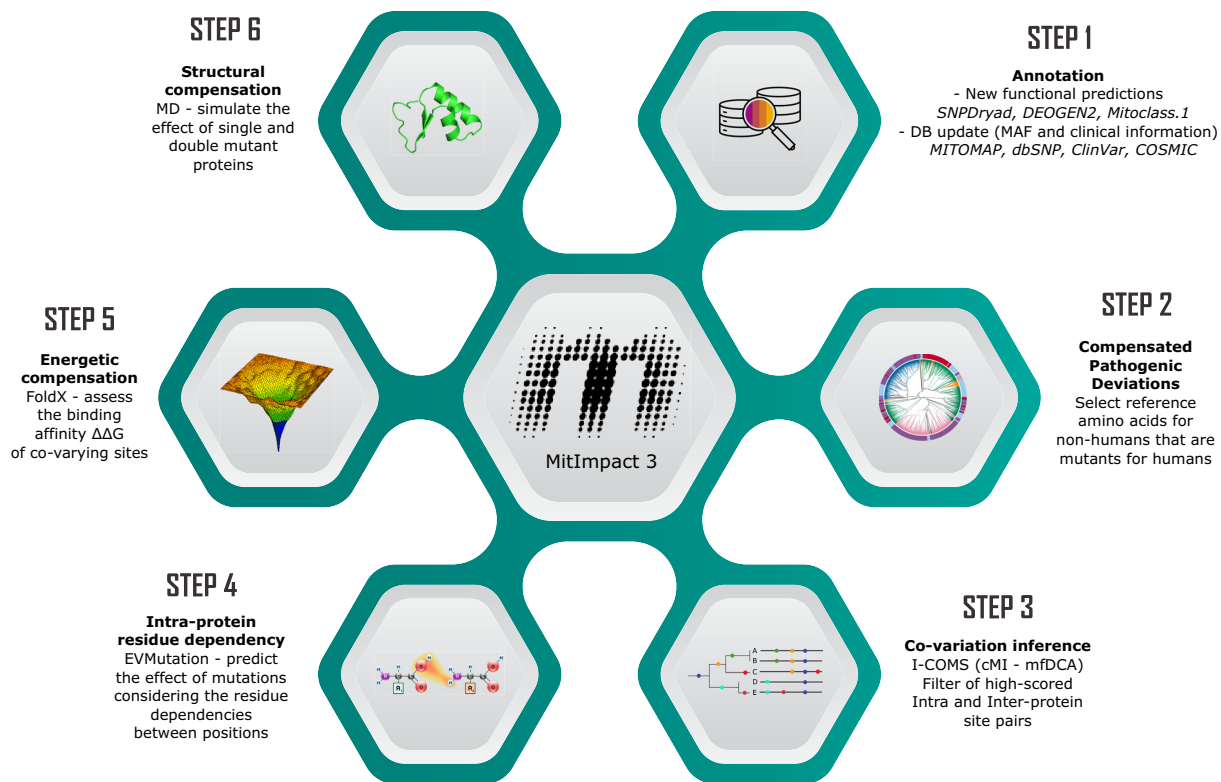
STEP 6

**Structural compensation**
MD - simulate the effect of single and double mutant proteins

STEP 1

**Annotation**
- New functional predictions
*SNPDryad, DEOGEN2, Mitoclass.1*
- DB update (MAF and clinical information)
*MITOMAP, dbSNP, ClinVar, COSMIC*

STEP 5

**Energetic compensation**
FoldX - assess the binding affinity ΔΔG of co-varying sites

MitImpact 3

STEP 2

**Compensated Pathogenic Deviations**
Select reference amino acids for non-humans that are mutants for humans

STEP 4

**Intra-protein residue dependency**
EVMutation - predict the effect of mutations considering the residue dependencies between positions

H H H H
R₁ R₂

STEP 3

**Co-variation inference**
I-COMS (cMI - mfDCA)
Filter of high-scored Intra and Inter-protein site pairs

A
B
C
D
E